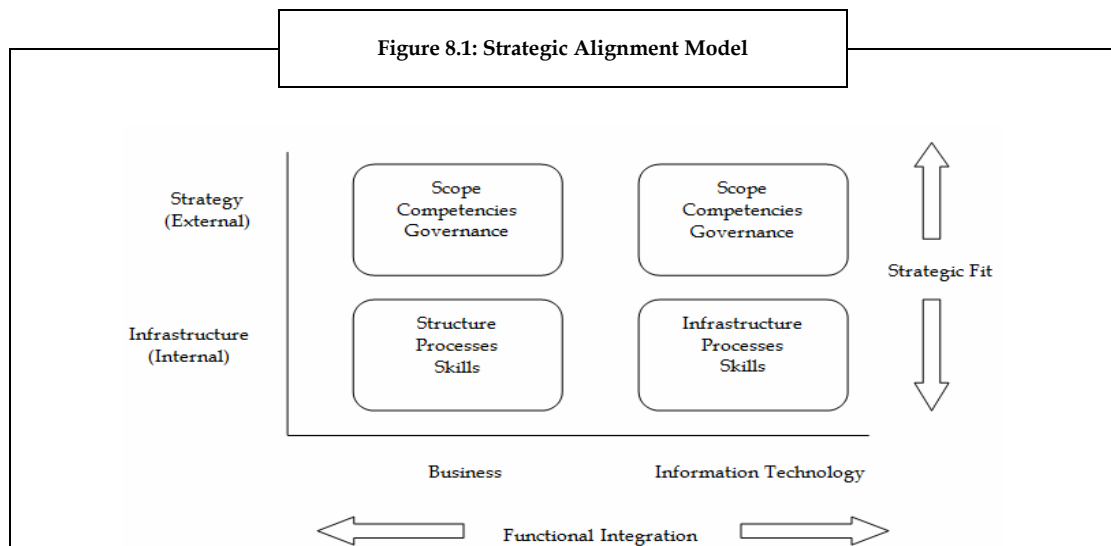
Figure 8.1: Strategic Alignment Model

Strategy
(External)

Scope
Competencies
Governance

Scope
Competencies
Governance

Strategic Fit

Infrastructure
(Internal)

Structure
Processes
Skills

Infrastructure
Processes
Skills

Business

Information Technology

Functional Integration